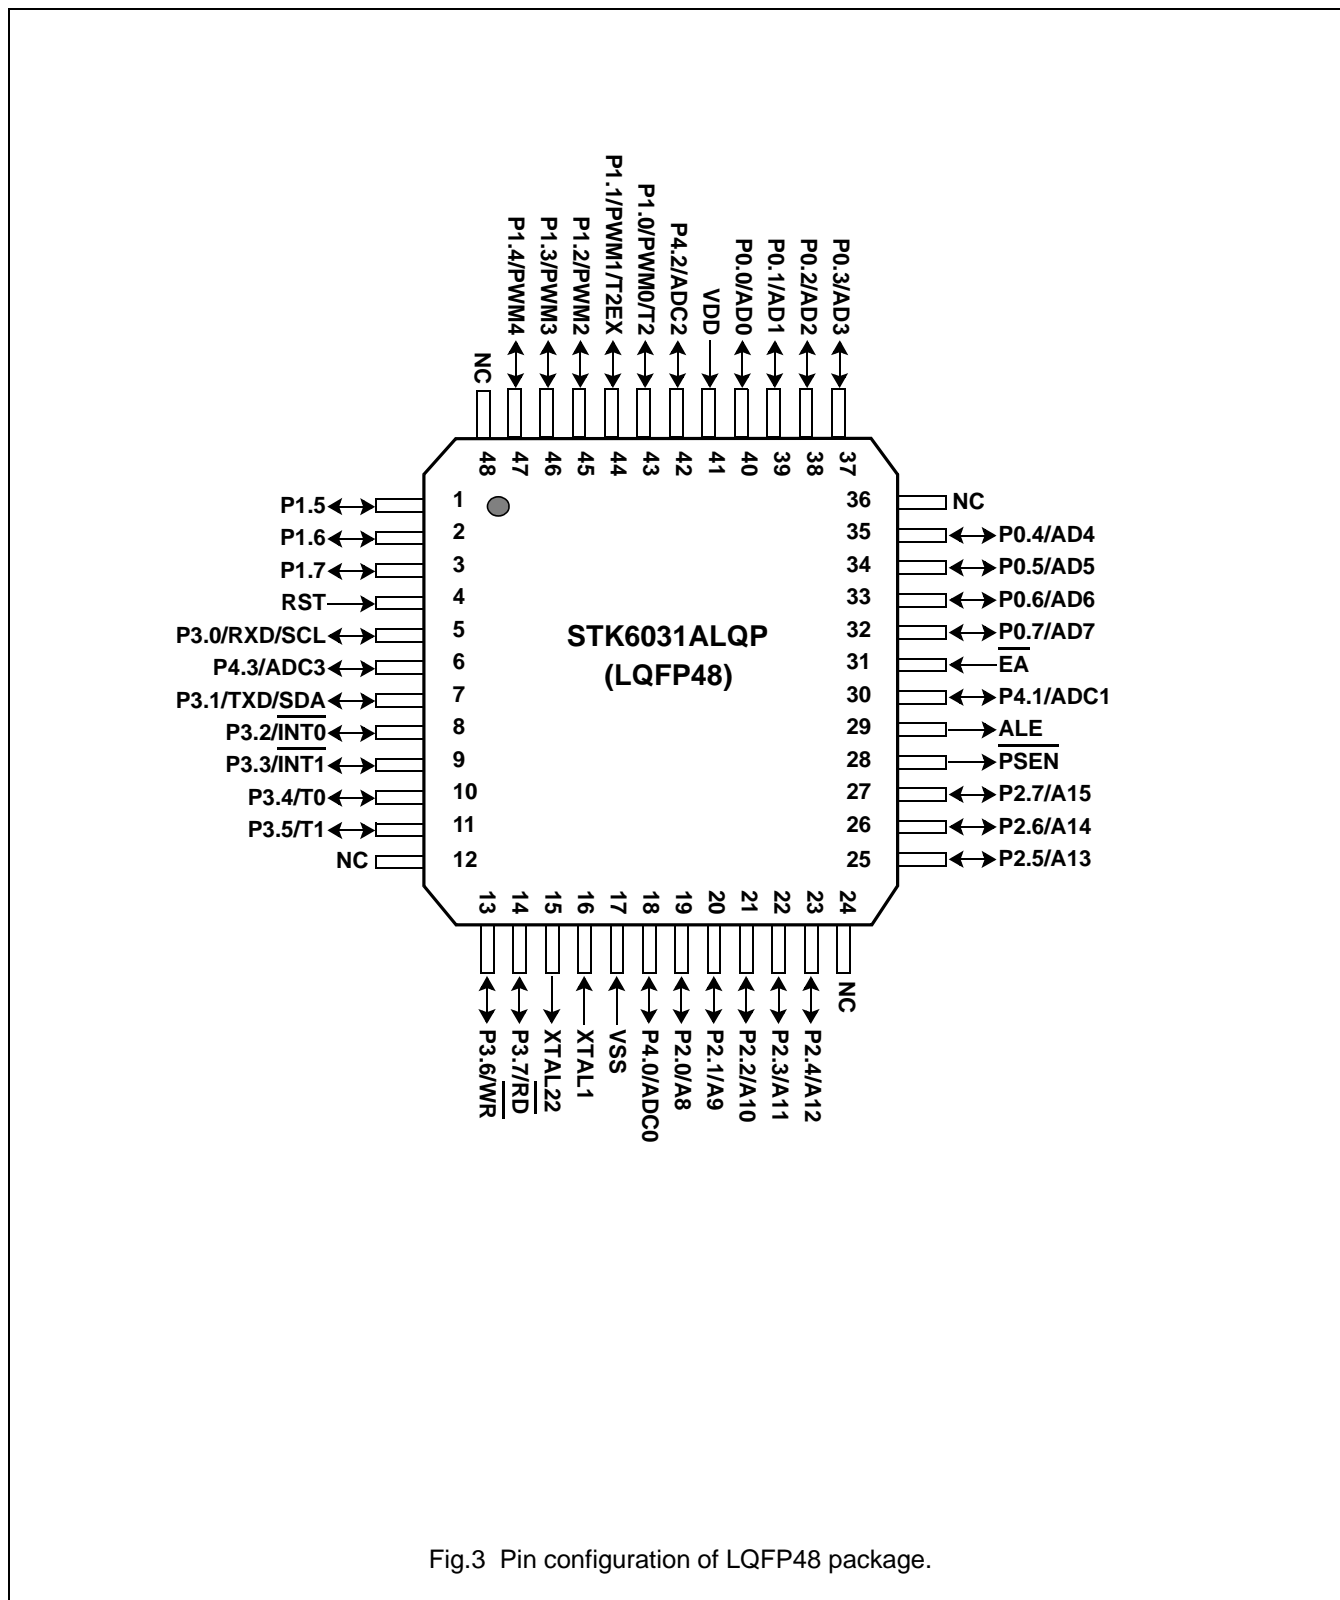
NC 48
P1.4/PWM4 47
P1.3/PWM3 46
P1.2/PWM2 45
P1.1/PWM1/T2EX 44
P1.0/PWM0/T2 43
P4.2/ADC2 42
VDD 41
P0.0/AD0 40
P0.1/AD1 39
P0.2/AD2 38
P0.3/AD3 37

P1.5 1
P1.6 2
P1.7 3
RST 4
P3.0/RXD/SCL 5
P4.3/ADC3 6
P3.1/TXD/$\overline{SDA}$ 7
P3.2/$\overline{INT0}$ 8
P3.3/$\overline{INT1}$ 9
P3.4/T0 10
P3.5/T1 11
NC 12

STK6031ALQP
(LQFP48)

36 NC
35 P0.4/AD4
34 P0.5/AD5
33 P0.6/AD6
32 P0.7/AD7
31 $\overline{EA}$
30 P4.1/ADC1
29 ALE
28 $\overline{PSEN}$
27 P2.7/A15
26 P2.6/A14
25 P2.5/A13

13 P3.6/$\overline{WR}$
14 P3.7/$\overline{RD}$
15 XTAL22
16 XTAL1
17 VSS
18 P4.0/ADC0
19 P2.0/A8
20 P2.1/A9
21 P2.2/A10
22 P2.3/A11
23 P2.4/A12
24 NC

Fig.3 Pin configuration of LQFP48 package.